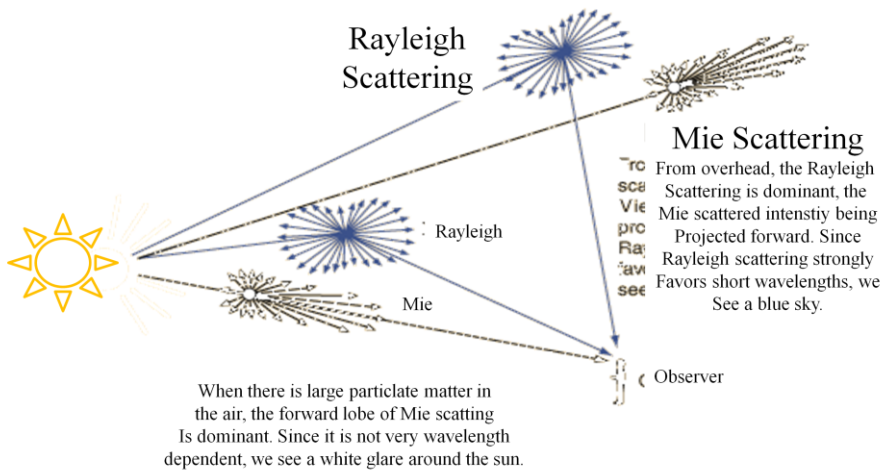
Rayleigh Scattering

Mie Scattering

From overhead, the Rayleigh Scattering is dominant, the Mie scattered intenstiy being Projected forward. Since Rayleigh scattering strongly Favors short wavelengths, we See a blue sky.

Fro
sca
Vie
pro
Ray
favo
see

Rayleigh

Mie

Observer

When there is large particlate matter in the air, the forward lobe of Mie scatting Is dominant. Since it is not very wavelength dependent, we see a white glare around the sun.